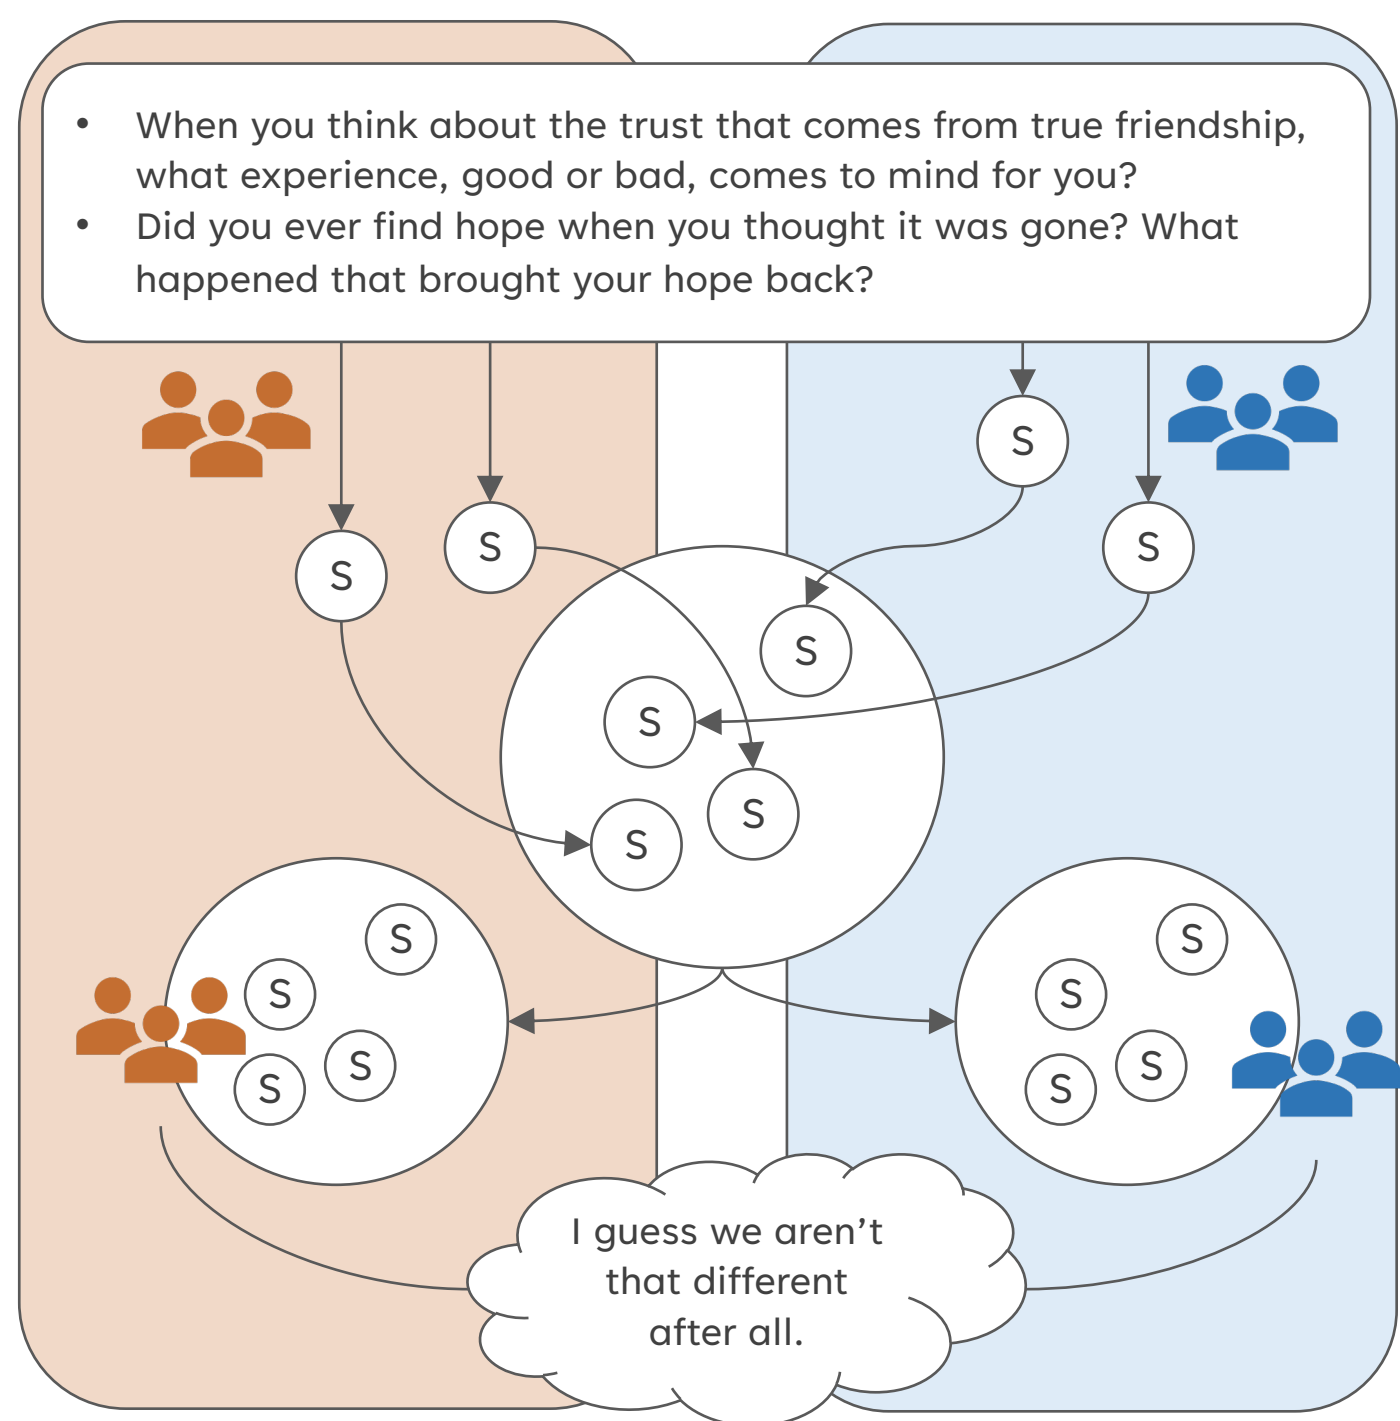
- When you think about the trust that comes from true friendship, what experience, good or bad, comes to mind for you?
- Did you ever find hope when you thought it was gone? What happened that brought your hope back?

S S S S

S S S S S

S S S S

S S S S

I guess we aren't that different after all.